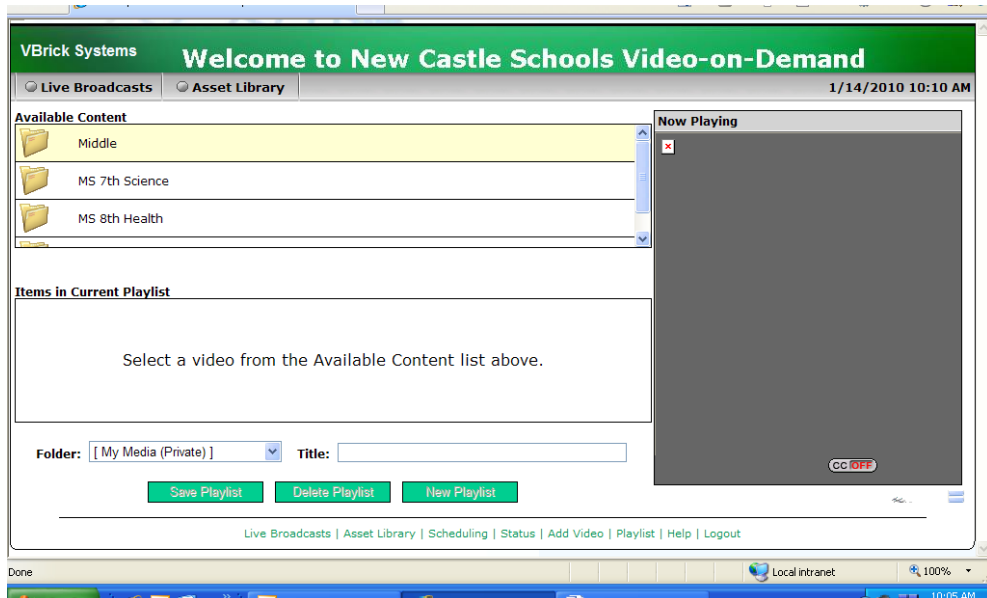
VBrick Systems

Welcome to New Castle Schools Video-on-Demand

Live Broadcasts
Asset Library

1/14/2010 10:10 AM

Available Content

Middle

MS 7th Science

MS 8th Health

Now Playing

Items in Current Playlist

Select a video from the Available Content list above.

Folder: [ My Media (Private) ]
Title:

CC OFF

Save Playlist
Delete Playlist
New Playlist

Live Broadcasts | Asset Library | Scheduling | Status | Add Video | Playlist | Help | Logout

Done

Local intranet

100%